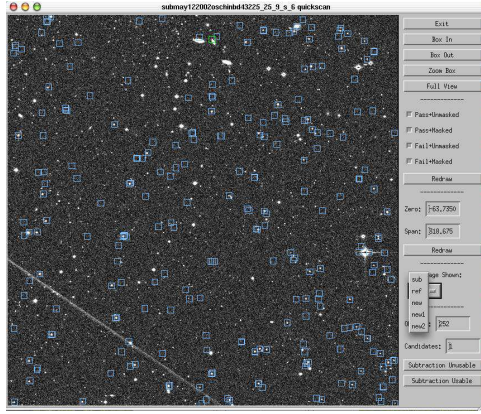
submay122002oschinbd43225_25_9_s_6 quickscan

Exit
Box In
Box Out
Zoom Box
Full View
Pass+Unmasked
Pass+Masked
Fail+Unmasked
Fail+Masked
Redraw
Zero: -63.7350
Span: 318.675
Redraw
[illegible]age Shown:
sub
ref
new
new1
new2
252
Candidates: 1
Subtraction Unusable
Subtraction Usable